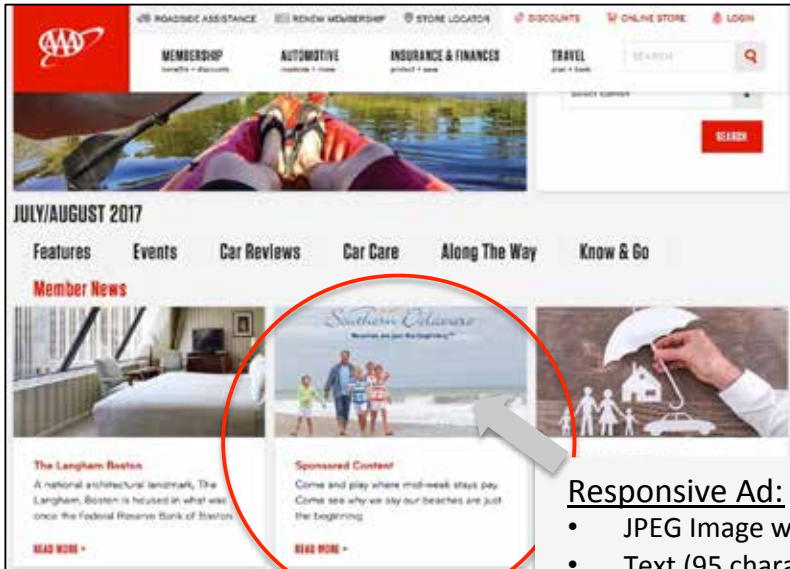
AAA

ROADSIDE ASSISTANCE RENEW MEMBERSHIP STORE LOCATOR DISCOUNTS ONLINE STORE LOGIN

MEMBERSHIP benefits + discounts AUTOMOTIVE maintain + move INSURANCE & FINANCES protect + save TRAVEL plan + book SEARCH

Select Edition

SEARCH

JULY/AUGUST 2017

Features Events Car Reviews Car Care Along The Way Know & Go

Member News

Southern Delaware
Beaches are just the beginning

The Langham Boston
A national architectural landmark, The Langham, Boston is housed in what was once the Federal Reserve Bank of Boston.

READ MORE

Sponsored Content
Come and play where mid-week stays pay. Come see why we say our beaches are just the beginning.

READ MORE

Responsive Ad:
• JPEG Image w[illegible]
• Text (95 chara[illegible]